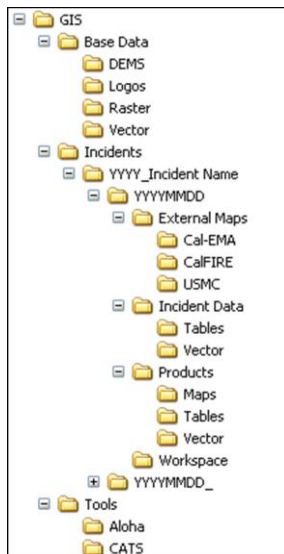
GIS
Base Data
DEMS
Logos
Raster
Vector
Incidents
YYYY_Incident Name
YYYYMMDD
External Maps
Cal-EMA
CalFIRE
USMC
Incident Data
Tables
Vector
Products
Maps
Tables
Vector
Workspace
YYYYMMDD_
Tools
Aloha
CATS